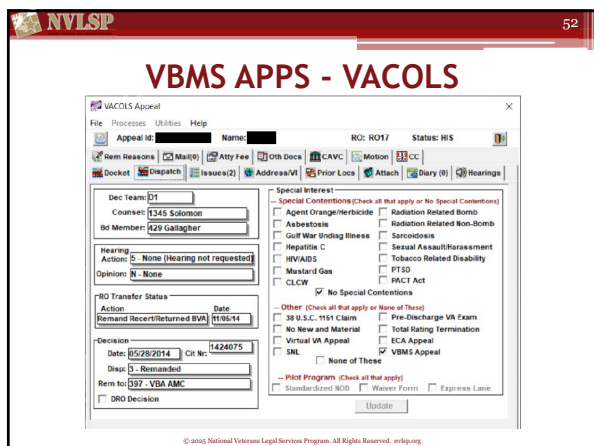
NVLSP

52

VBMS APPS - VACOLS

VACOLS Appeal

File Processes Utilities Help

Appeal Id: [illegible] Name: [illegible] RO: RO17 Status: HIS

Rem Reasons | Mail(0) | Atty Fee | Oth Docs | CAVC | Motion | CC

Docket | Dispatch | Issues(2) | Address/VI | Prior Locs | Attach | Diary (0) | Hearings

Dec Team: 01

Counsel: 1345 Solomon

Bd Member: 429 Gallagher

Hearing
Action: 5 - None (Hearing not requested)
Opinion: N - None

RO Transfer Status
Action | Date
Remand Recert/Returned BVA | 11/05/14

Decision
Date: 05/28/2014 Cit Nr: 1424075
Disp: 3 - Remanded
Rem to: 397 - VBA AMC

DRO Decision

Special Interest
-- Special Contentions (Check all that apply or No Special Contentions)
Agent Orange/Herbicide
Asbestosis
Gulf War Undiag Illness
Hepatitis C
HIV/AIDS
Mustard Gas
CLCW
Radiation Related Bomb
Radiation Related Non-Bomb
Sarcoidosis
Sexual Assault/Harassment
Tobacco Related Disability
PTSD
PACT Act
No Special Contentions

-- Other (Check all that apply or None of These)
38 U.S.C. 1151 Claim
No New and Material
Virtual VA Appeal
SNL
Pre-Discharge VA Exam
Total Rating Termination
ECA Appeal
VBMS Appeal
None of These

-- Pilot Program (Check all that apply)
Standardized NOD
Waiver Form
Express Lane

Update

© 2025 National Veterans Legal Services Program. All Rights Reserved. nvlsp.org